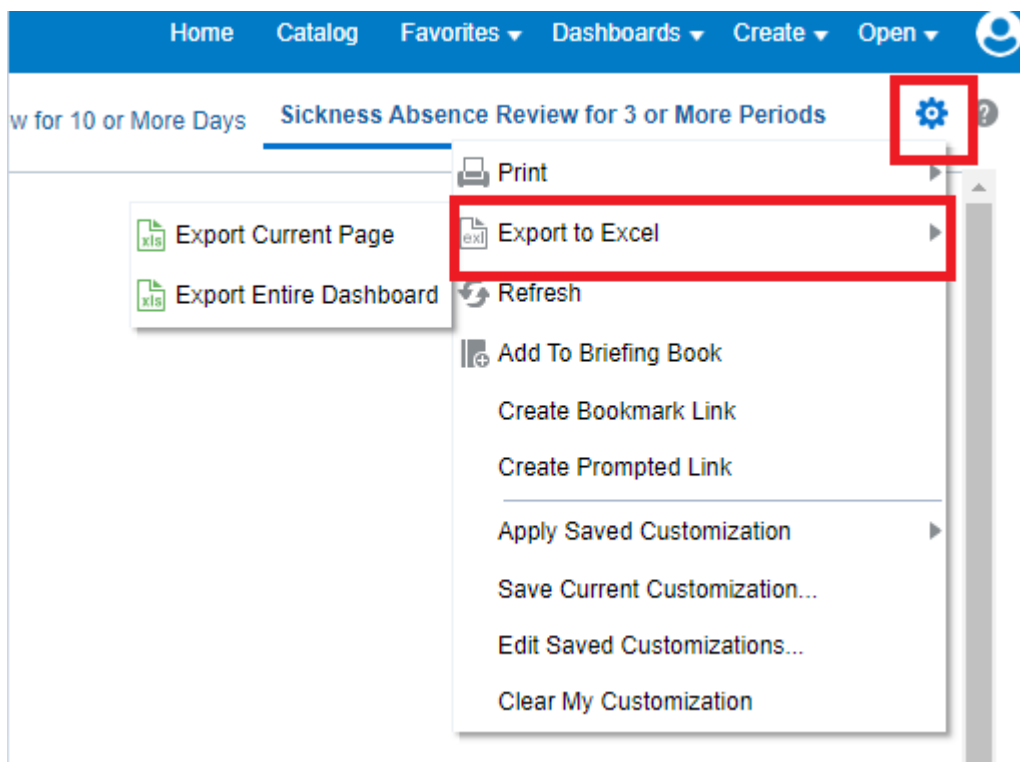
Home Catalog Favorites ▾ Dashboards ▾ Create ▾ Open ▾

w for 10 or More Days Sickness Absence Review for 3 or More Periods

Print

Export to Excel

Refresh

Add To Briefing Book

Create Bookmark Link

Create Prompted Link

Apply Saved Customization

Save Current Customization...

Edit Saved Customizations...

Clear My Customization

xls Export Current Page

xls Export Entire Dashboard